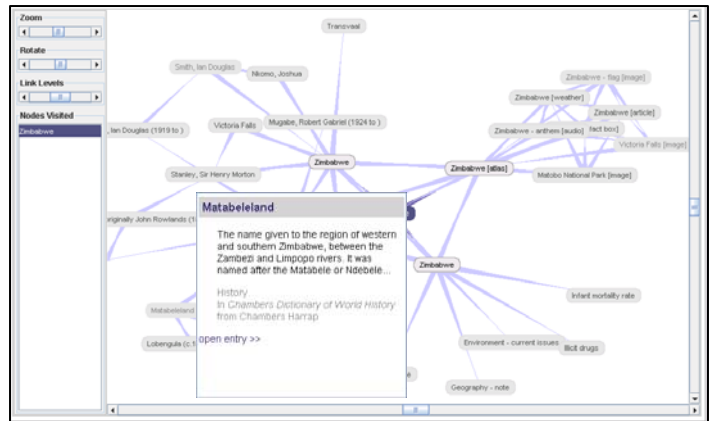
Zoom

Rotate

Link Levels

Nodes Visited

Zimbabwe

Transvaal

Smith, Ian Douglas

Nkomo, Joshua

Zimbabwe - flag [image]

Zimbabwe [weather]

Zimbabwe [article]

Ian Douglas (1919 to )

Victoria Falls

Mugabe, Robert Gabriel (1924 to )

Zimbabwe - anthem [audio]

fact box]

Victoria Falls [image]

Zimbabwe

Zimbabwe [atlas]

Stanley, Sir Henry Morton

Matobo National Park [image]

riginally John Rowlands (1

Matabeleland

The name given to the region of western and southern Zimbabwe, between the Zambezi and Limpopo rivers. It was named after the Matabele or Ndebele...

History
In Chambers Dictionary of World History
from Chambers Harrap

open entry >>

Zimbabwe

Infant mortality rate

Matabeleland

Lobengula (c. 1

Environment - current issues

Illicit drugs

Geography - note